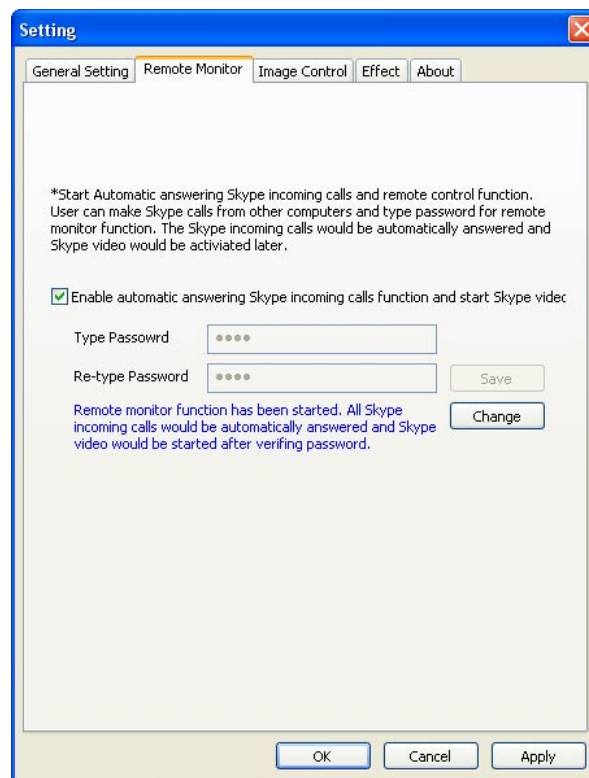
Setting

General Setting | Remote Monitor | Image Control | Effect | About

*Start Automatic answering Skype incoming calls and remote control function. User can make Skype calls from other computers and type password for remote monitor function. The Skype incoming calls would be automatically answered and Skype video would be activiated later.

Enable automatic answering Skype incoming calls function and start Skype videc

Type Passowrd ●●●●

Re-type Password ●●●● Save

Remote monitor function has been started. All Skype incoming calls would be automatically answered and Skype video would be started after verifing password.

Change

OK Cancel Apply